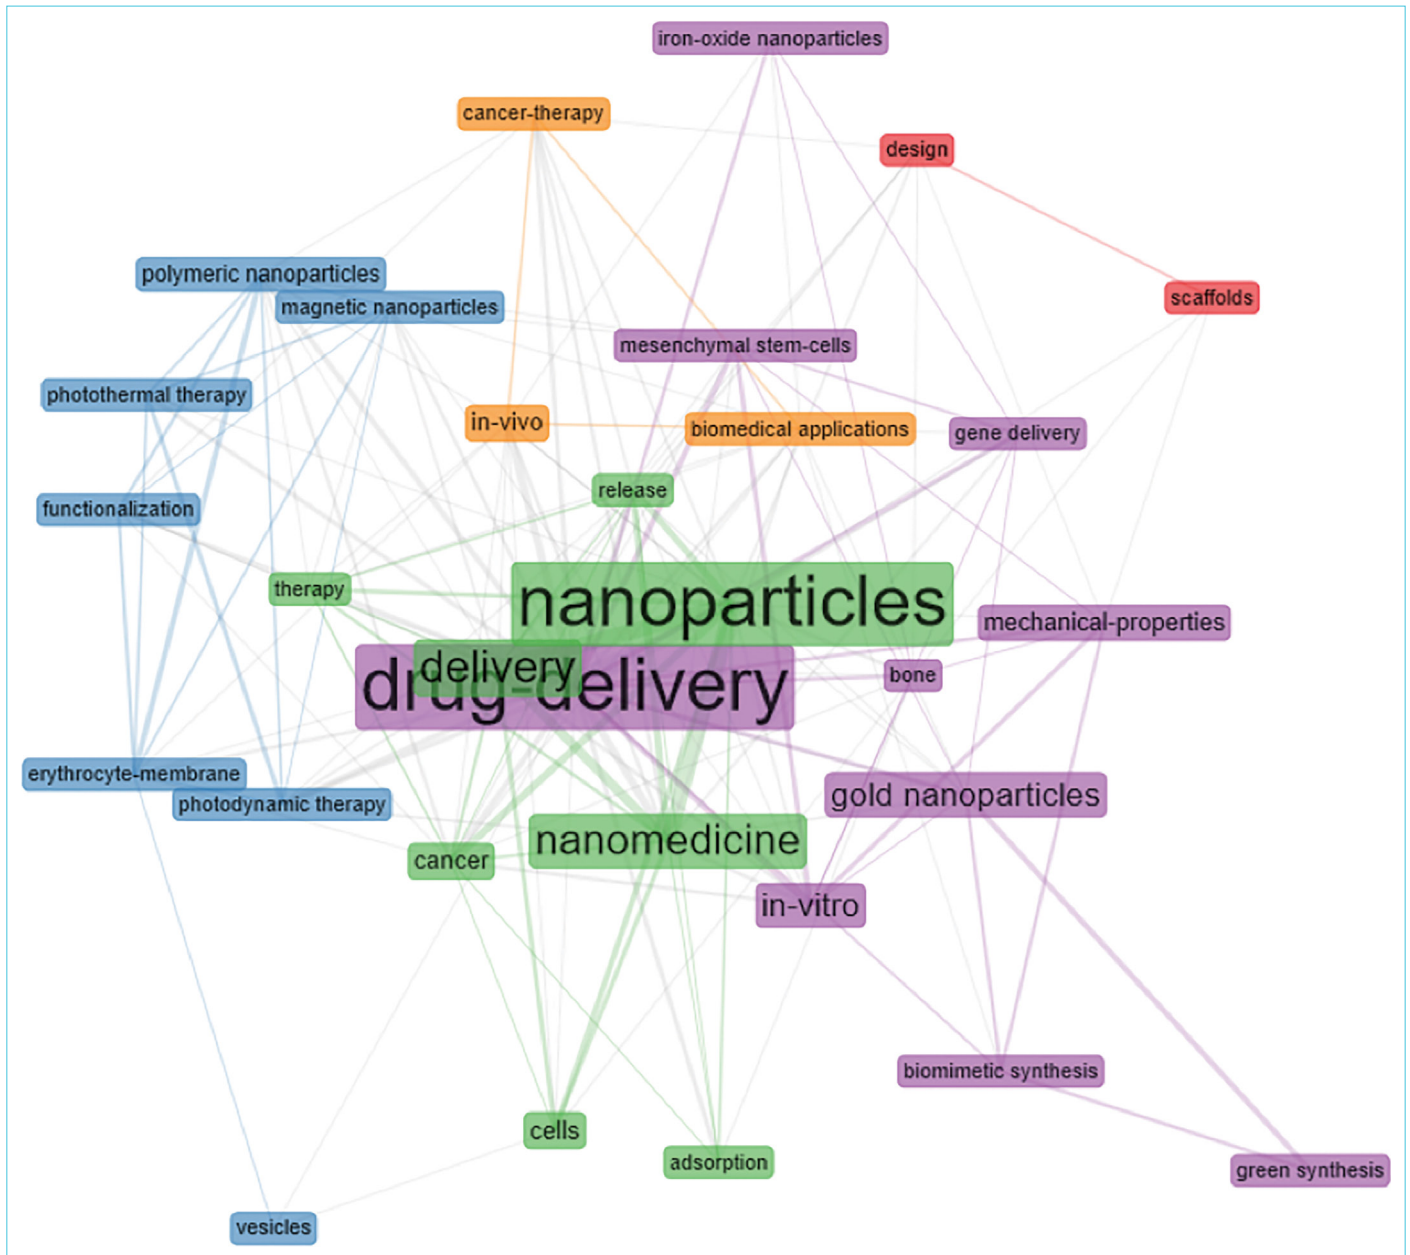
iron-oxide nanoparticles

cancer-therapy

design

scaffolds

polymeric nanoparticles

magnetic nanoparticles

mesenchymal stem-cells

photothermal therapy

in-vivo

biomedical applications

gene delivery

release

functionalization

therapy

nanoparticles

mechanical-properties

delivery

drug-delivery

bone

erythrocyte-membrane

photodynamic therapy

gold nanoparticles

nanomedicine

cancer

in-vitro

biomimetic synthesis

cells

adsorption

green synthesis

vesicles